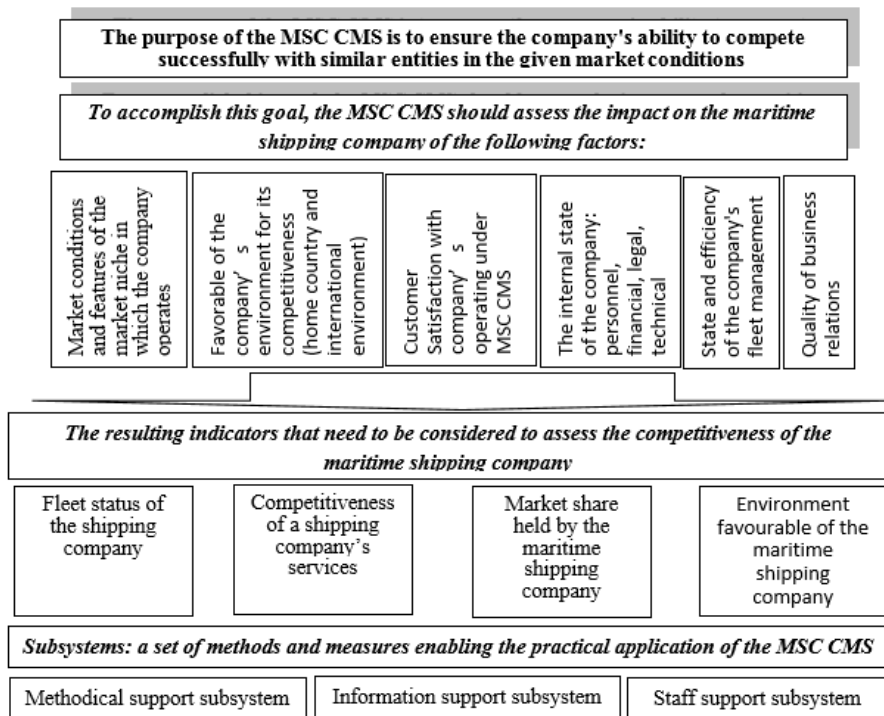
The purpose of the MSC CMS is to ensure the company's ability to compete successfully with similar entities in the given market conditions

To accomplish this goal, the MSC CMS should assess the impact on the maritime shipping company of the following factors:

Market conditions and features of the market niche in which the company operates

Favorable of the company' s environment for its competitiveness (home country and international environment)

Customer Satisfaction with company' s operating under MSC CMS

The internal state of the company: personnel, financial, legal, technical

State and efficiency of the company's fleet management

Quality of business relations

The resulting indicators that need to be considered to assess the competitiveness of the maritime shipping company

Fleet status of the shipping company

Competitiveness of a shipping company's services

Market share held by the maritime shipping company

Environment favourable of the maritime shipping company

Subsystems: a set of methods and measures enabling the practical application of the MSC CMS

Methodical support subsystem

Information support subsystem

Staff support subsystem